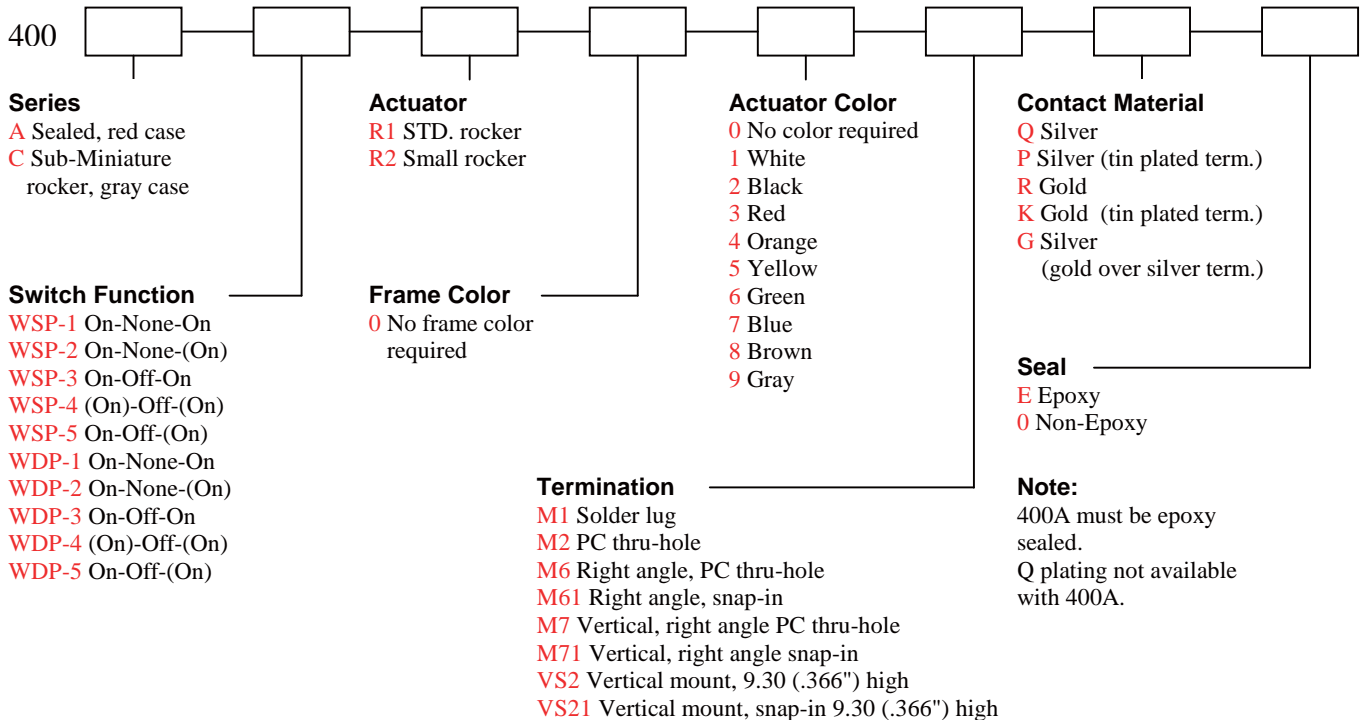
400

Series
A Sealed, red case
C Sub-Miniature rocker, gray case

Actuator
R1 STD. rocker
R2 Small rocker

Actuator Color
0 No color required
1 White
2 Black
3 Red
4 Orange
5 Yellow
6 Green
7 Blue
8 Brown
9 Gray

Contact Material
Q Silver
P Silver (tin plated term.)
R Gold
K Gold (tin plated term.)
G Silver (gold over silver term.)

Switch Function
WSP-1 On-None-On
WSP-2 On-None-(On)
WSP-3 On-Off-On
WSP-4 (On)-Off-(On)
WSP-5 On-Off-(On)
WDP-1 On-None-On
WDP-2 On-None-(On)
WDP-3 On-Off-On
WDP-4 (On)-Off-(On)
WDP-5 On-Off-(On)

Frame Color
0 No frame color required

Seal
E Epoxy
0 Non-Epoxy

Termination
M1 Solder lug
M2 PC thru-hole
M6 Right angle, PC thru-hole
M61 Right angle, snap-in
M7 Vertical, right angle PC thru-hole
M71 Vertical, right angle snap-in
VS2 Vertical mount, 9.30 (.366") high
VS21 Vertical mount, snap-in 9.30 (.366") high

Note:
400A must be epoxy sealed.
Q plating not available with 400A.